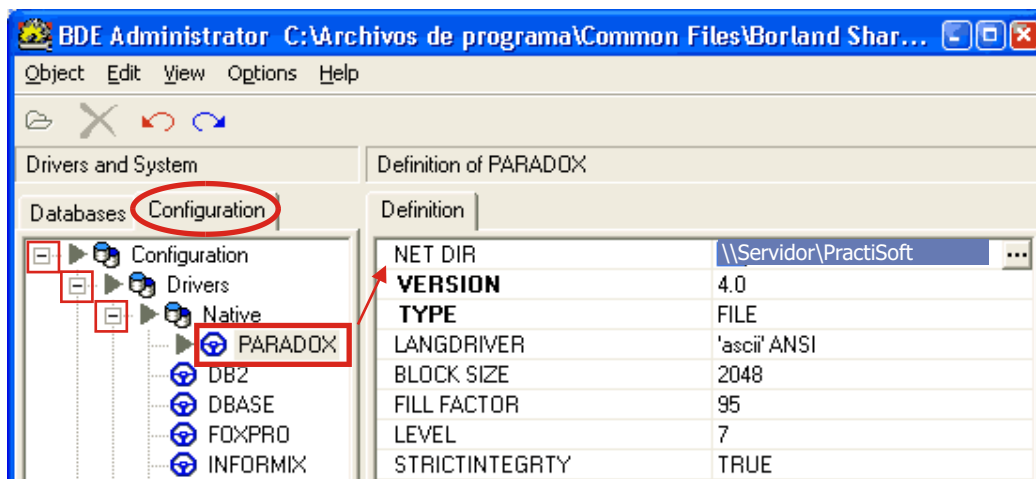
BDE Administrator C:\Archivos de programa\Common Files\Borland Shar...

Object Edit View Options Help

Drivers and System

Definition of PARADOX

Databases Configuration

Definition

Configuration
Drivers
Native
PARADOX
DB2
DBASE
FOXPRO
INFORMIX

| NET DIR | \\Servidor\PractiSoft |
|---|---|
| VERSION | 4.0 |
| TYPE | FILE |
| LANGDRIVER | 'ascii' ANSI |
| BLOCK SIZE | 2048 |
| FILL FACTOR | 95 |
| LEVEL | 7 |
| STRICTINTEGRTY | TRUE |